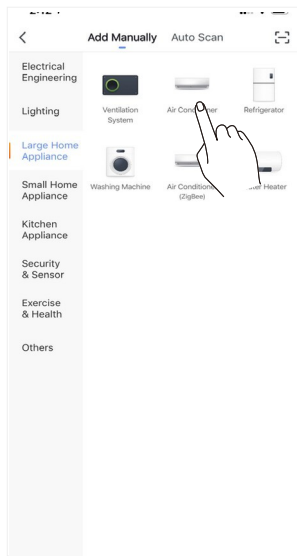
<

Add Manually

Auto Scan

Electrical Engineering

Lighting

Large Home Appliance

Small Home Appliance

Kitchen Appliance

Security & Sensor

Exercise & Health

Others

Ventilation System

Air Con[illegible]ner

Refrigerator

Washing Machine

Air Conditio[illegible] (ZigBee)

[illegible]ter Heater